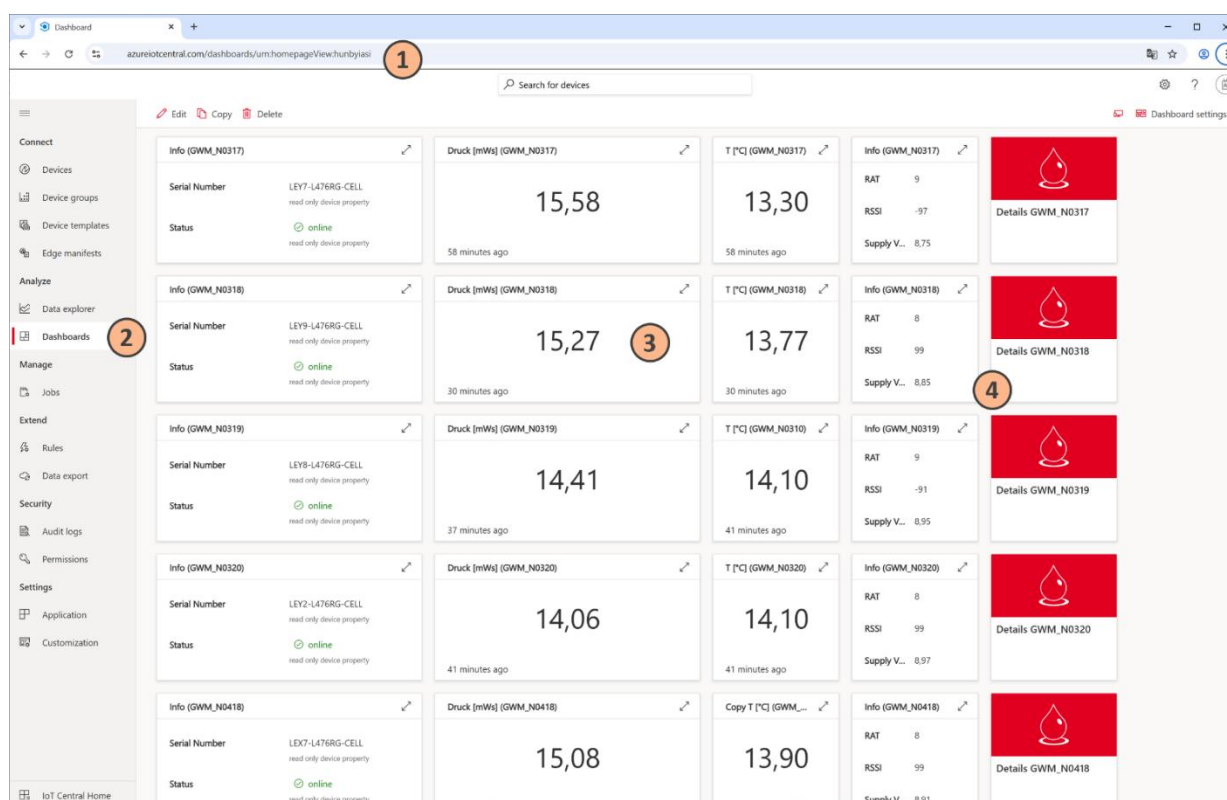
Dashboard
azureiotcentral.com/dashboards/um:homepageView:hunbyiasi
1
Search for devices
Edit Copy Delete
Dashboard settings
Connect
Devices
Device groups
Device templates
Edge manifests
Analyze
Data explorer
Dashboards
2
Manage
Jobs
Extend
Rules
Data export
Security
Audit logs
Permissions
Settings
Application
Customization
IoT Central Home

Info (GWM_N0317)
Serial Number LEY7-L476RG-CELL
read only device property
Status online
read only device property
Druck [mWs] (GWM_N0317)
15,58
58 minutes ago
T [°C] (GWM_N0317)
13,30
58 minutes ago
Info (GWM_N0317)
RAT 9
RSSI -97
Supply V... 8,75
Details GWM_N0317

Info (GWM_N0318)
Serial Number LEY9-L476RG-CELL
read only device property
Status online
read only device property
Druck [mWs] (GWM_N0318)
15,27
3
30 minutes ago
T [°C] (GWM_N0318)
13,77
30 minutes ago
Info (GWM_N0318)
RAT 8
RSSI 99
Supply V... 8,85
4
Details GWM_N0318

Info (GWM_N0319)
Serial Number LEY8-L476RG-CELL
read only device property
Status online
read only device property
Druck [mWs] (GWM_N0319)
14,41
37 minutes ago
T [°C] (GWM_N0310)
14,10
41 minutes ago
Info (GWM_N0319)
RAT 9
RSSI -91
Supply V... 8,95
Details GWM_N0319

Info (GWM_N0320)
Serial Number LEY2-L476RG-CELL
read only device property
Status online
read only device property
Druck [mWs] (GWM_N0320)
14,06
41 minutes ago
T [°C] (GWM_N0320)
14,10
41 minutes ago
Info (GWM_N0320)
RAT 8
RSSI 99
Supply V... 8,97
Details GWM_N0320

Info (GWM_N0418)
Serial Number LEX7-L476RG-CELL
read only device property
Status online
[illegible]
Druck [mWs] (GWM_N0418)
15,08
Copy T [°C] (GWM_...
13,90
Info (GWM_N0418)
RAT 8
RSSI 99
Supply V... 8,91
Details GWM_N0418